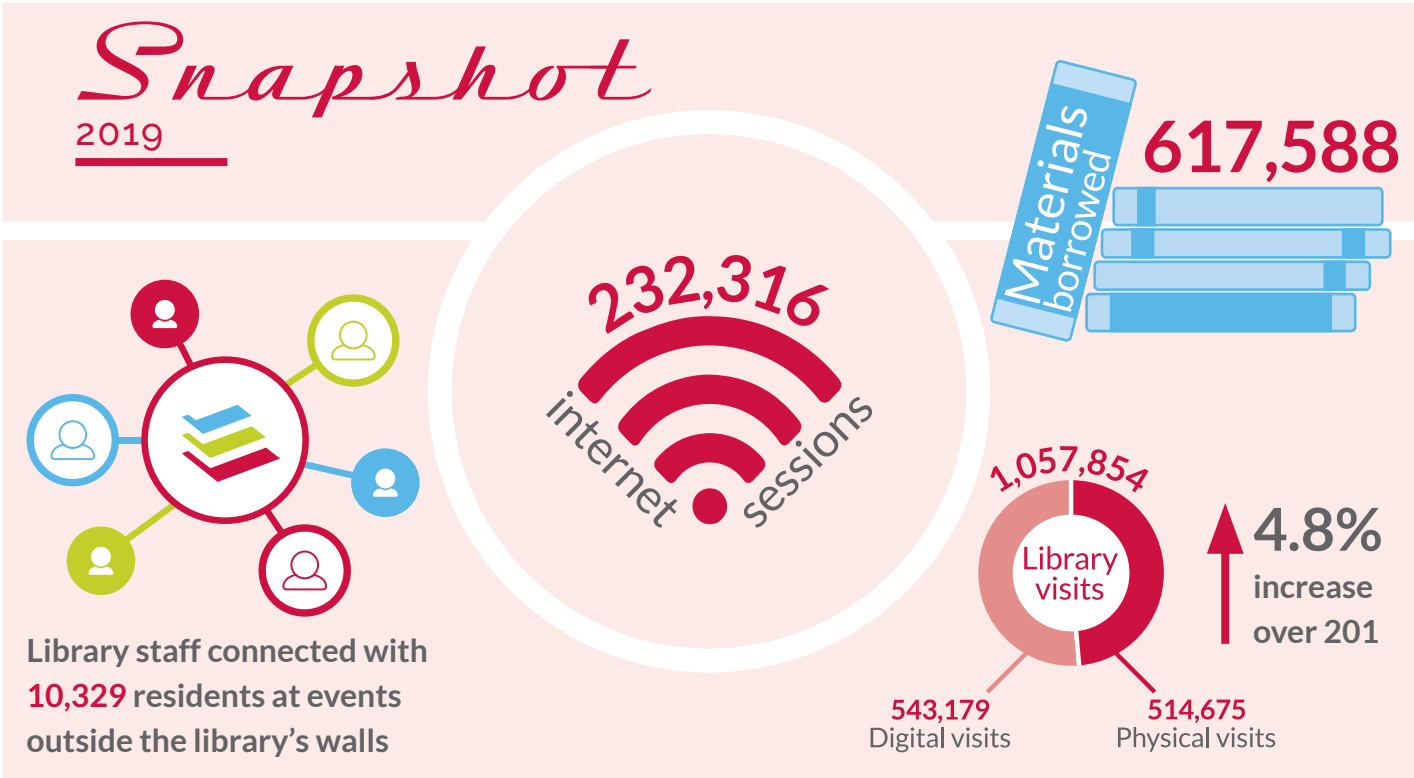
Snapshot
2019

Materials borrowed
617,588

232,316
internet sessions

Library staff connected with 10,329 residents at events outside the library's walls

1,057,854
Library visits

4.8%
increase over 201

543,179
Digital visits

514,675
Physical visits